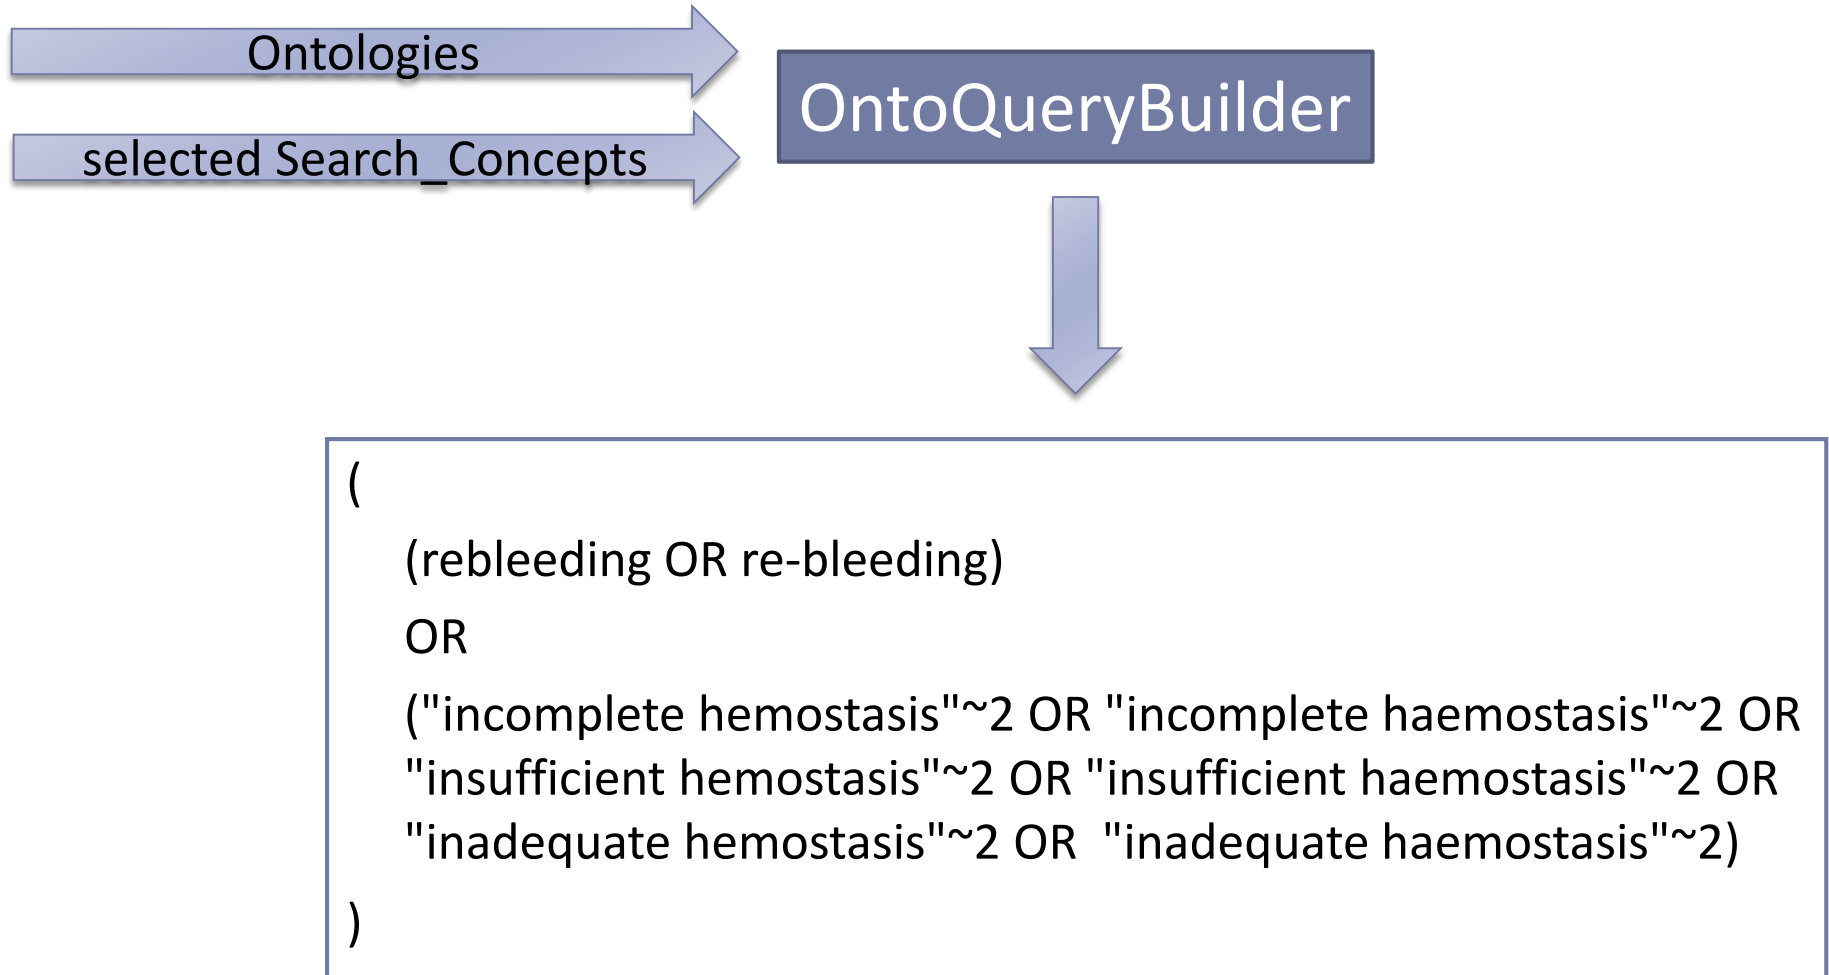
Ontologies

selected Search_Concepts

OntoQueryBuilder

(

(rebleeding OR re-bleeding)

OR

("incomplete hemostasis"~2 OR "incomplete haemostasis"~2 OR "insufficient hemostasis"~2 OR "insufficient haemostasis"~2 OR "inadequate hemostasis"~2 OR "inadequate haemostasis"~2)

)